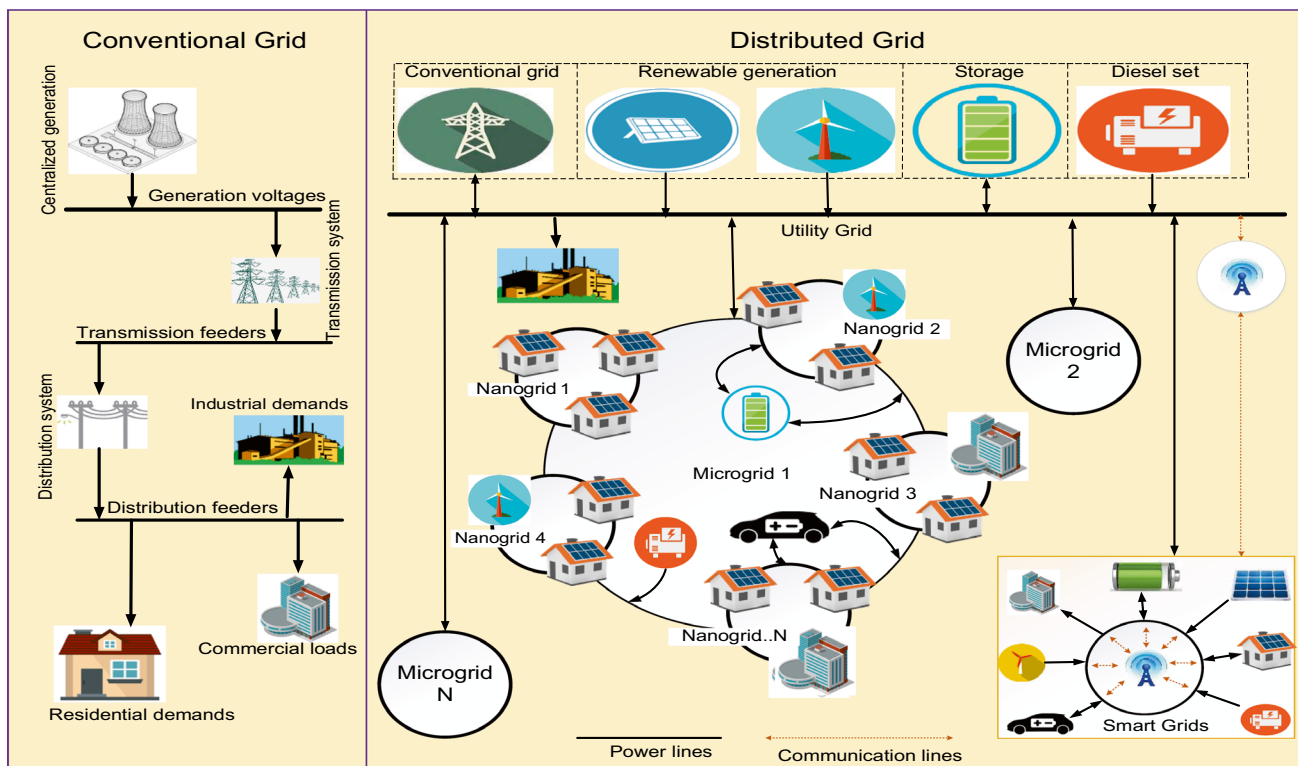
Conventional Grid

Centralized generation

Generation voltages

Transmission system

Transmission feeders

Distribution system

Industrial demands

Distribution feeders

Commercial loads

Residential demands

Distributed Grid

Conventional grid

Renewable generation

Storage

Diesel set

Utility Grid

Nanogrid 2

Microgrid 2

Nanogrid 1

Microgrid 1

Nanogrid 3

Nanogrid 4

Nanogrid..N

Microgrid N

Smart Grids

Power lines

Communication lines